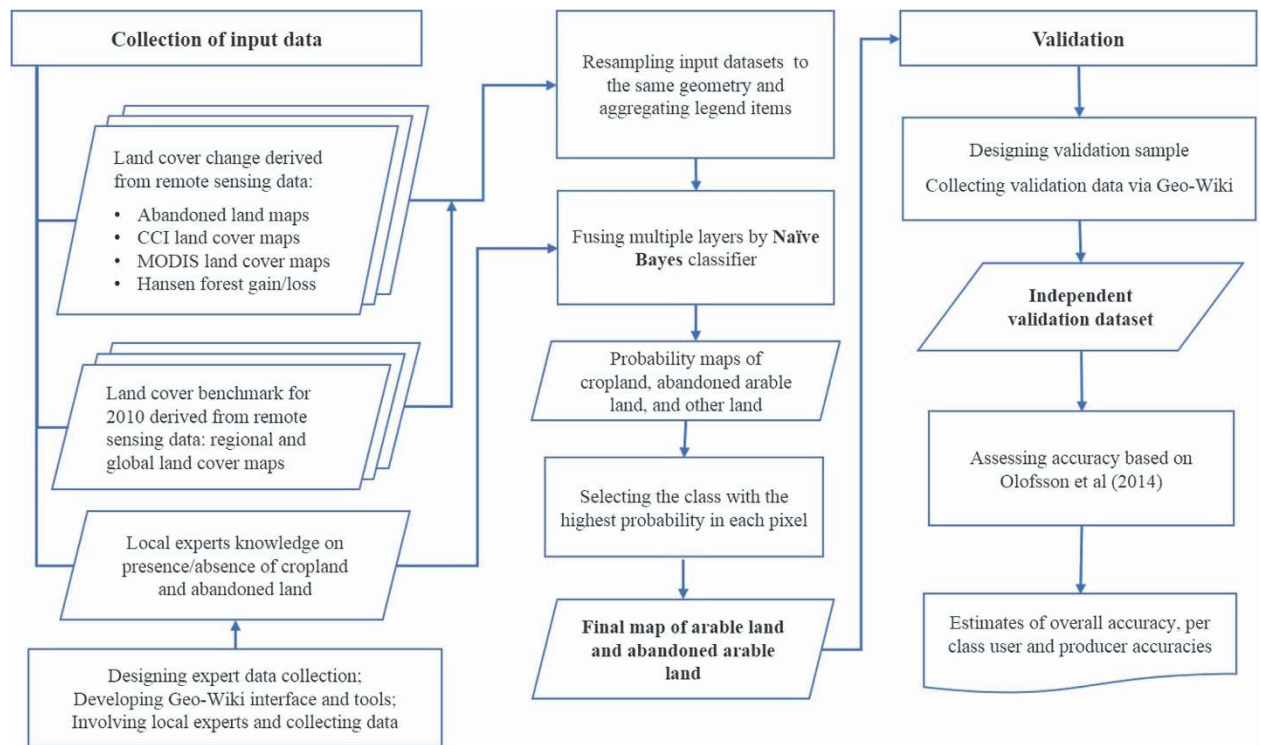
Collection of input data

Land cover change derived from remote sensing data:
• Abandoned land maps
• CCI land cover maps
• MODIS land cover maps
• Hansen forest gain/loss

Land cover benchmark for 2010 derived from remote sensing data: regional and global land cover maps

Local experts knowledge on presence/absence of cropland and abandoned land

Designing expert data collection; Developing Geo-Wiki interface and tools; Involving local experts and collecting data

Resampling input datasets to the same geometry and aggregating legend items

Fusing multiple layers by Naïve Bayes classifier

Probability maps of cropland, abandoned arable land, and other land

Selecting the class with the highest probability in each pixel

Final map of arable land and abandoned arable land

Validation

Designing validation sample
Collecting validation data via Geo-Wiki

Independent validation dataset

Assessing accuracy based on Olofsson et al (2014)

Estimates of overall accuracy, per class user and producer accuracies